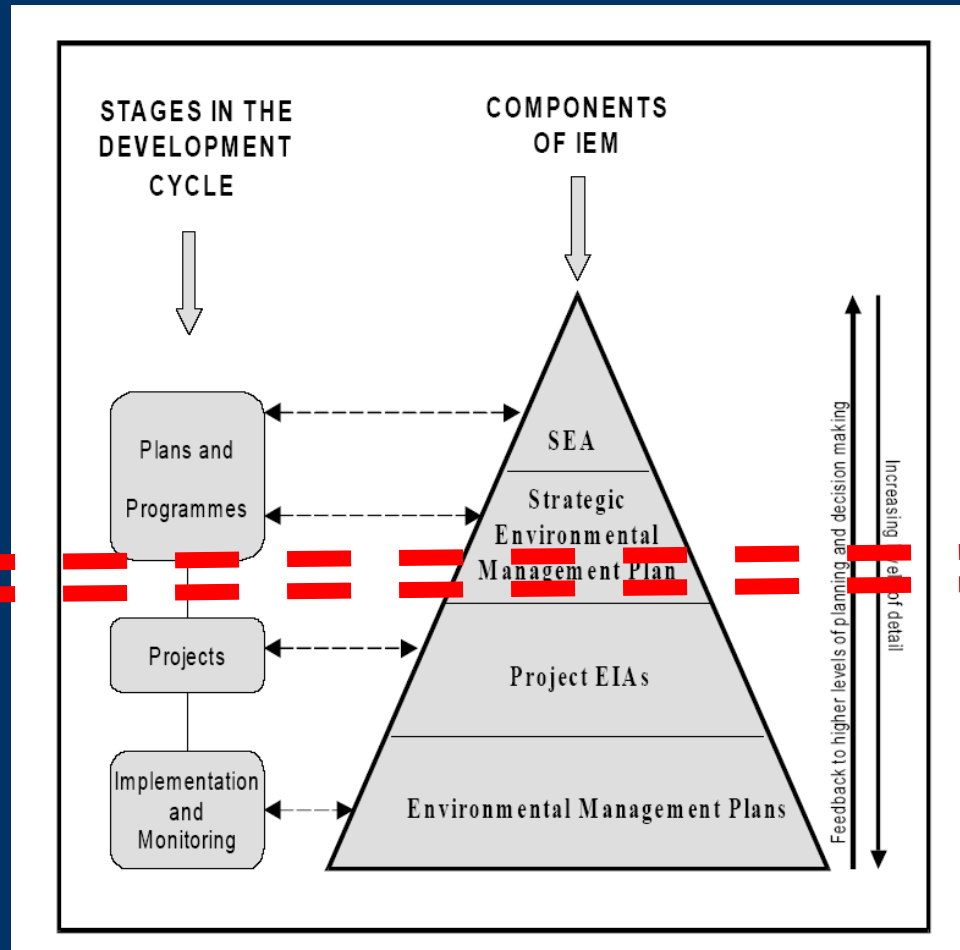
STAGES IN THE DEVELOPMENT CYCLE

COMPONENTS OF IEM

Plans and Programmes

Projects

Implementation and Monitoring

SEA

Strategic Environmental Management Plan

Project EIAs

Environmental Management Plans

Feedback to higher levels of planning and decision making

Increasing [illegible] of detail